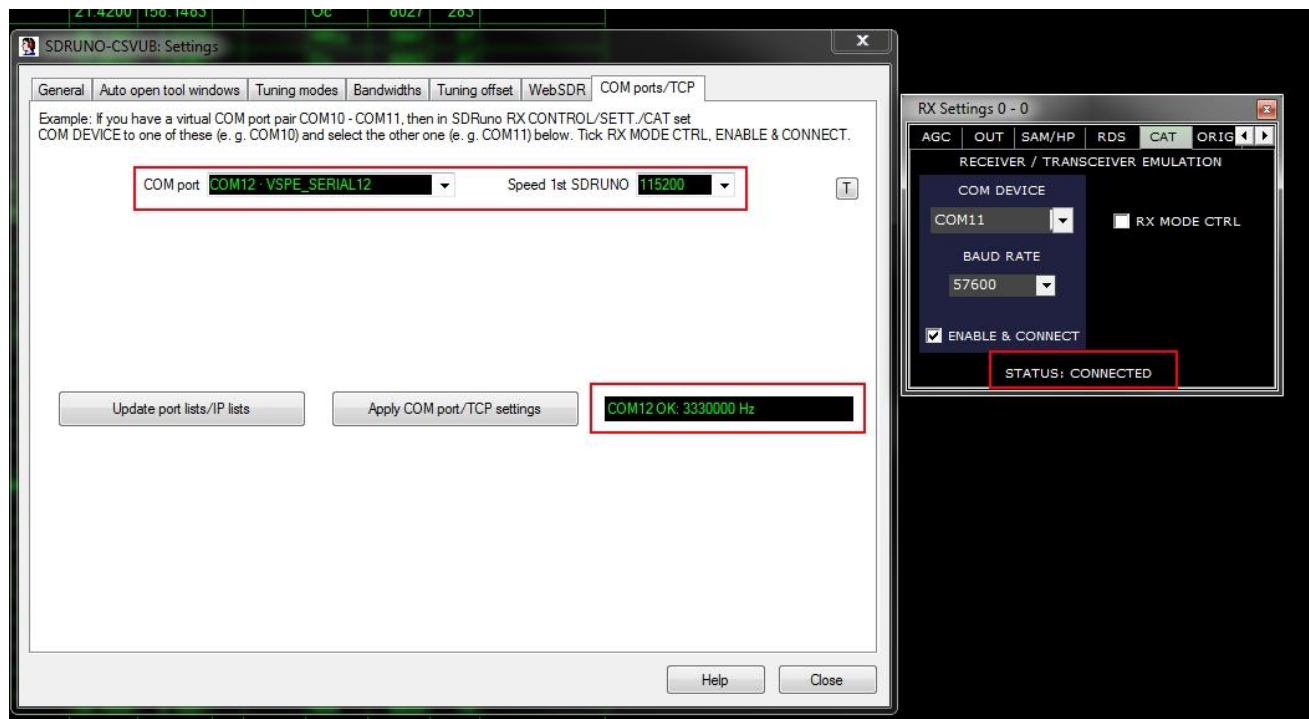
21.4200 | 158.1463 | Oc | 8027 | 283

SDRUNO-CSVUB: Settings

General | Auto open tool windows | Tuning modes | Bandwidths | Tuning offset | WebSDR | COM ports/TCP

Example: If you have a virtual COM port pair COM10 - COM11, then in SDRuno RX CONTROL/SETT./CAT set COM DEVICE to one of these (e. g. COM10) and select the other one (e. g. COM11) below. Tick RX MODE CTRL, ENABLE & CONNECT.

COM port COM12 · VSPE_SERIAL12

Speed 1st SDRUNO 115200

T

Update port lists/IP lists

Apply COM port/TCP settings

COM12 OK: 3330000 Hz

Help

Close

RX Settings 0 - 0

AGC | OUT | SAM/HP | RDS | CAT | ORIG

RECEIVER / TRANSCEIVER EMULATION

COM DEVICE

COM11

RX MODE CTRL

BAUD RATE

57600

ENABLE & CONNECT

STATUS: CONNECTED